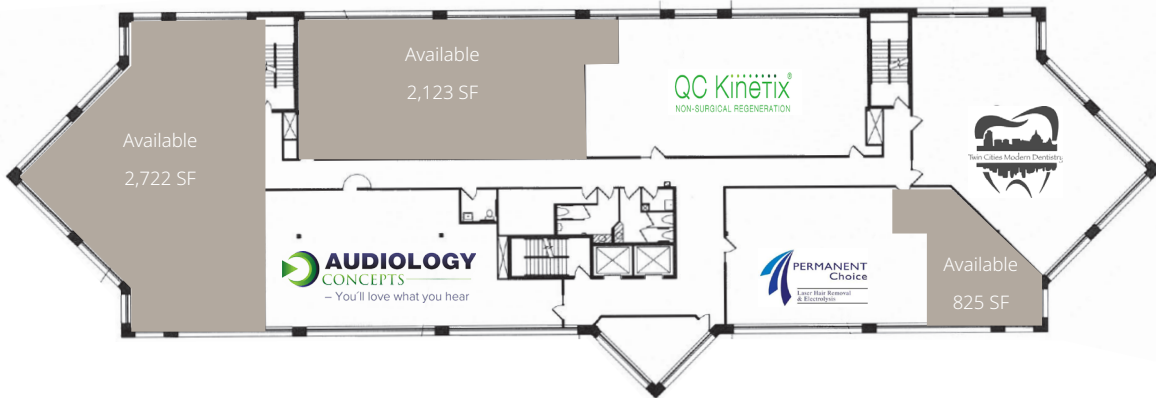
Available
2,123 SF

QC Kinetix®
NON-SURGICAL REGENERATION

Available
2,722 SF

Twin Cities Modern Dentistry

AUDIOLOGY
CONCEPTS
– You'll love what you hear

PERMANENT
Choice
Laser Hair Removal
& Electrolysis

Available
825 SF